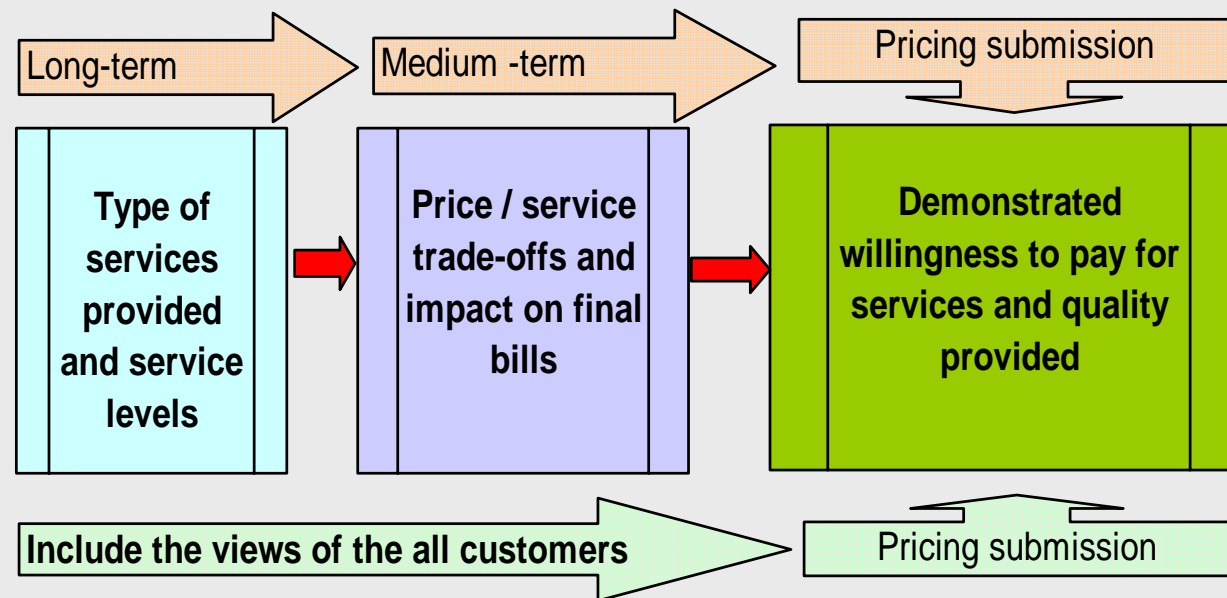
Long-term

Medium -term

Pricing submission

Type of services provided and service levels

Price / service trade-offs and impact on final bills

Demonstrated willingness to pay for services and quality provided

Include the views of the all customers

Pricing submission